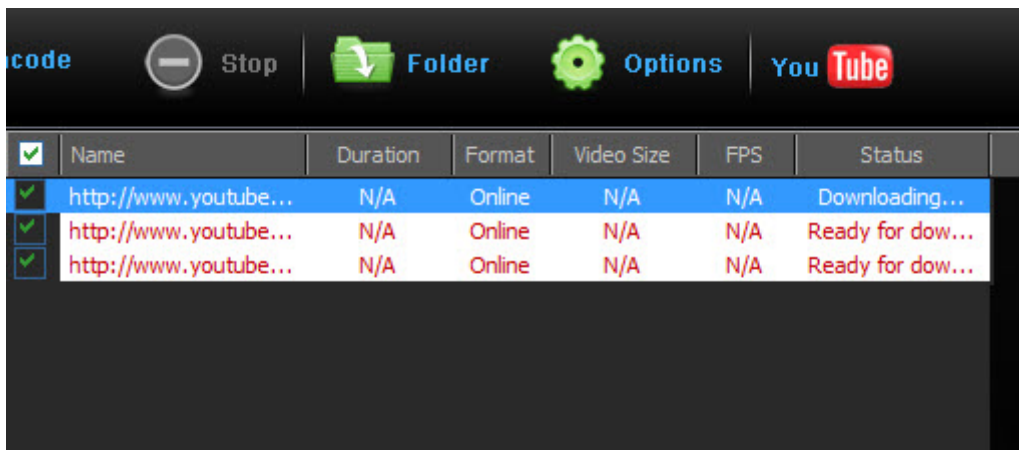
ıcode Stop Folder Options YouTube

| | Name | Duration | Format | Video Size | FPS | Status |
|---|---|---|---|---|---|---|
| | http://www.youtube... | N/A | Online | N/A | N/A | Downloading... |
| | http://www.youtube... | N/A | Online | N/A | N/A | Ready for dow... |
| | http://www.youtube... | N/A | Online | N/A | N/A | Ready for dow... |